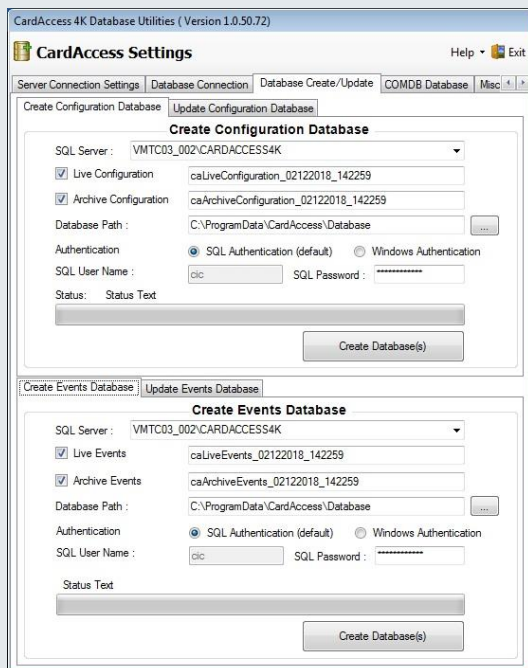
CardAccess 4K Database Utilities ( Version 1.0.50.72)

CardAccess Settings

Help ▾ Exit

Server Connection Settings | Database Connection | Database Create/Update | COMDB Database | Misc

Create Configuration Database | Update Configuration Database

Create Configuration Database

SQL Server : VMTC03_002\CARDACCESS4K

Live Configuration caLiveConfiguration_02122018_142259

Archive Configuration caArchiveConfiguration_02122018_142259

Database Path : C:\ProgramData\CardAccess\Database ...

Authentication SQL Authentication (default) Windows Authentication

SQL User Name : cic SQL Password : **************

Status: Status Text

Create Database(s)

Create Events Database | Update Events Database

Create Events Database

SQL Server : VMTC03_002\CARDACCESS4K

Live Events caLiveEvents_02122018_142259

Archive Events caArchiveEvents_02122018_142259

Database Path : C:\ProgramData\CardAccess\Database ...

Authentication SQL Authentication (default) Windows Authentication

SQL User Name : cic SQL Password : **************

Status Text

Create Database(s)